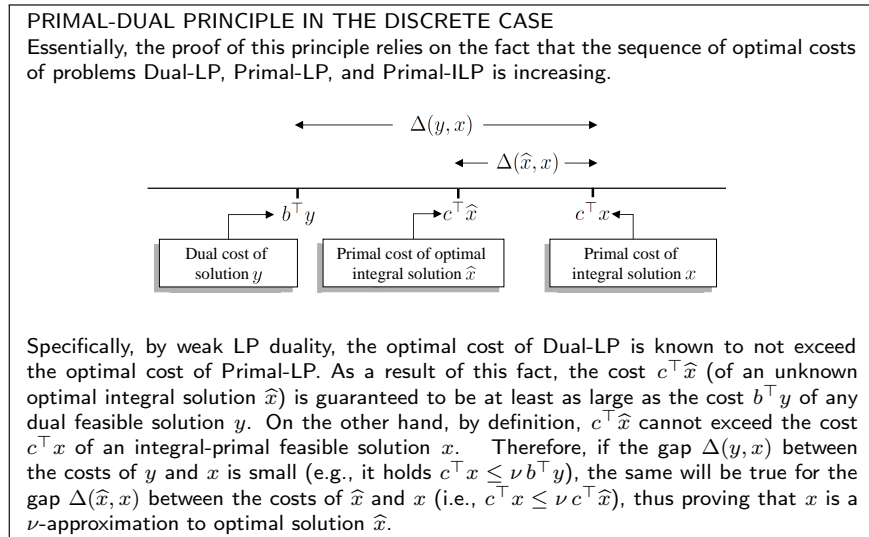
PRIMAL-DUAL PRINCIPLE IN THE DISCRETE CASE

Essentially, the proof of this principle relies on the fact that the sequence of optimal costs of problems Dual-LP, Primal-LP, and Primal-ILP is increasing.

$\Delta(y, x)$

$\Delta(\widehat{x}, x)$

$b^\top y$

$c^\top \widehat{x}$

$c^\top x$

Dual cost of solution $y$

Primal cost of optimal integral solution $\widehat{x}$

Primal cost of integral solution $x$

Specifically, by weak LP duality, the optimal cost of Dual-LP is known to not exceed the optimal cost of Primal-LP. As a result of this fact, the cost $c^\top \widehat{x}$ (of an unknown optimal integral solution $\widehat{x}$) is guaranteed to be at least as large as the cost $b^\top y$ of any dual feasible solution $y$. On the other hand, by definition, $c^\top \widehat{x}$ cannot exceed the cost $c^\top x$ of an integral-primal feasible solution $x$. Therefore, if the gap $\Delta(y, x)$ between the costs of $y$ and $x$ is small (e.g., it holds $c^\top x \leq \nu \, b^\top y$), the same will be true for the gap $\Delta(\widehat{x}, x)$ between the costs of $\widehat{x}$ and $x$ (i.e., $c^\top x \leq \nu \, c^\top \widehat{x}$), thus proving that $x$ is a $\nu$-approximation to optimal solution $\widehat{x}$.